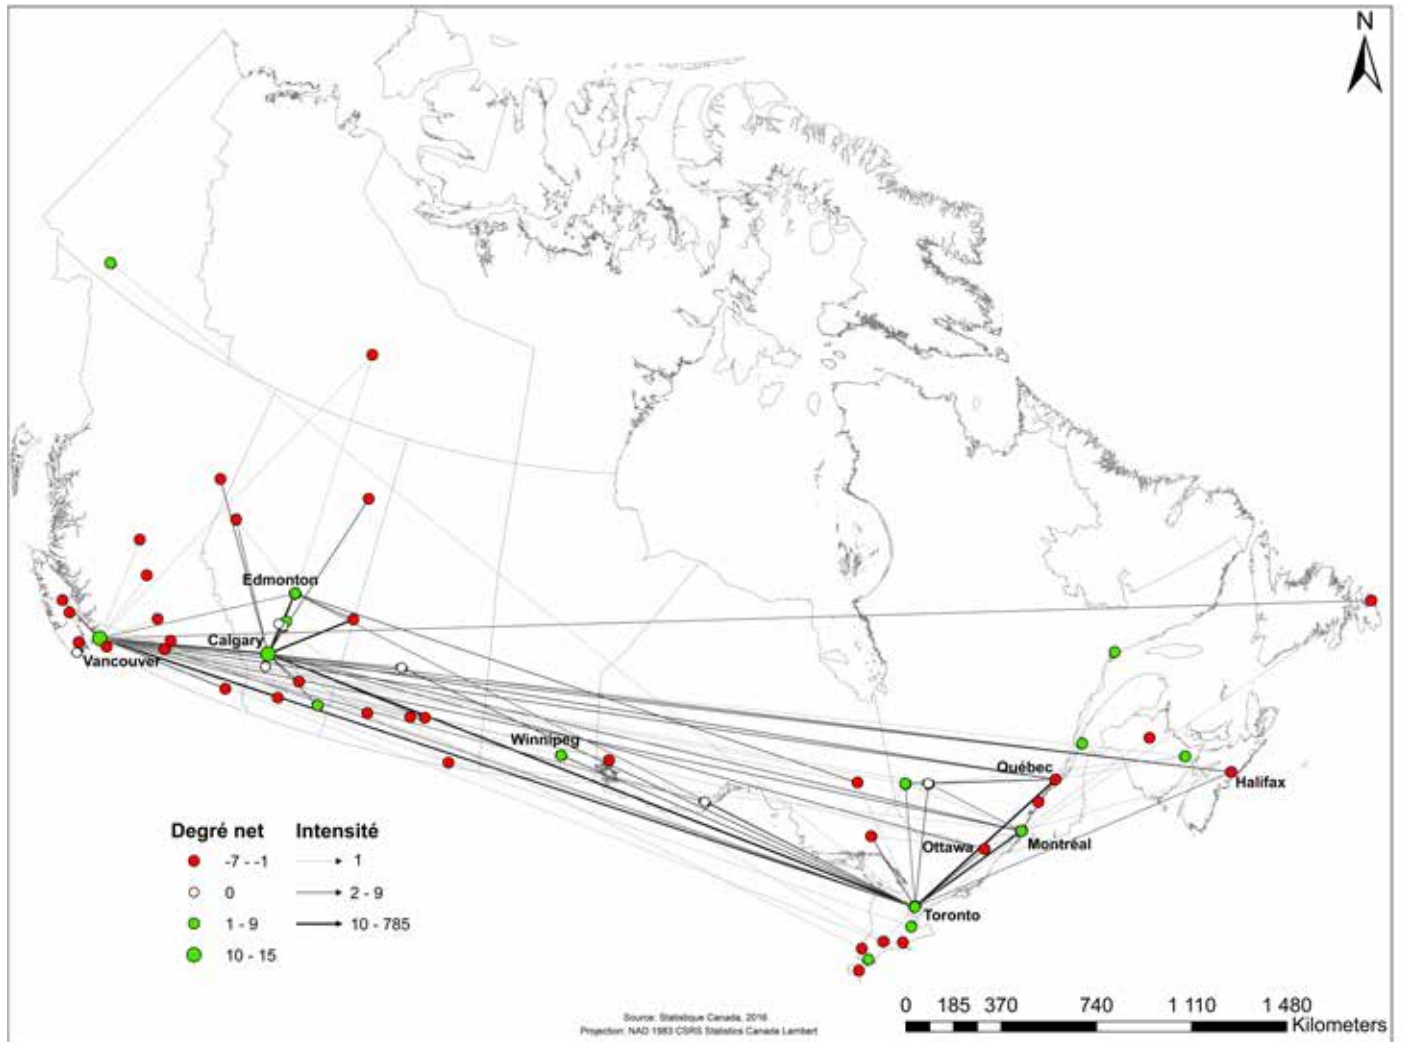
N

Edmonton
Calgary
Vancouver
Winnipeg
Québec
Halifax
Ottawa
Montréal
Toronto

Degré net
-7 - -1
0
1 - 9
10 - 15

Intensité
1
2 - 9
10 - 785

Source: Statistique Canada, 2016
Projection: NAD 1983 CSRS Statistics Canada Lambert

0 185 370 740 1 110 1 480
Kilometers